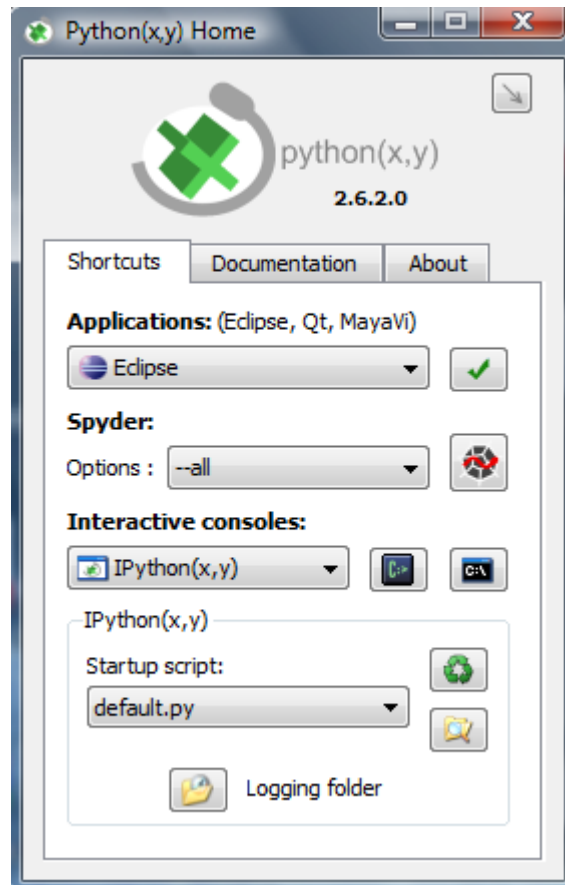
Python(x,y) Home

python(x,y)
2.6.2.0

Shortcuts | Documentation | About

**Applications:** (Eclipse, Qt, MayaVi)
Eclipse

**Spyder:**
Options : --all

**Interactive consoles:**
IPython(x,y)
C:\

IPython(x,y)
Startup script:
default.py

Logging folder